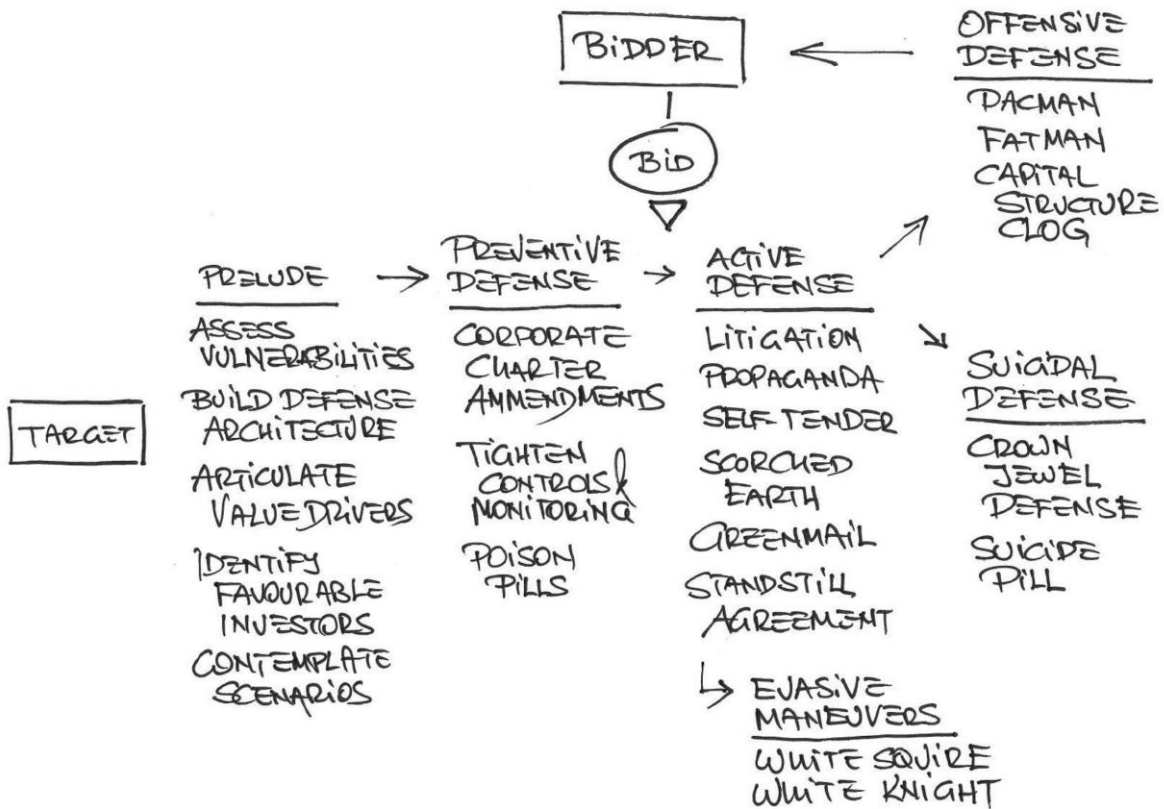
BIDDER

OFFENSIVE DEFENSE

PACMAN
FATMAN
CAPITAL STRUCTURE CLOG

BID

TARGET

PRELUDE

ASSESS VULNERABILITIES
BUILD DEFENSE ARCHITECTURE
ARTICULATE VALUE DRIVERS
IDENTIFY FAVOURABLE INVESTORS
CONTEMPLATE SCENARIOS

PREVENTIVE DEFENSE

CORPORATE CHARTER AMMENDMENTS
TIGHTEN CONTROLS & MONITORING
POISON PILLS

ACTIVE DEFENSE

LITIGATION
PROPAGANDA
SELF-TENDER
SCORCHED EARTH
GREENMAIL
STANDSTILL AGREEMENT

SUICIDAL DEFENSE

CROWN JEWEL DEFENSE
SUICIDE PILL

EVASIVE MANEUVERS

WHITE SQUIRE
WHITE KNIGHT